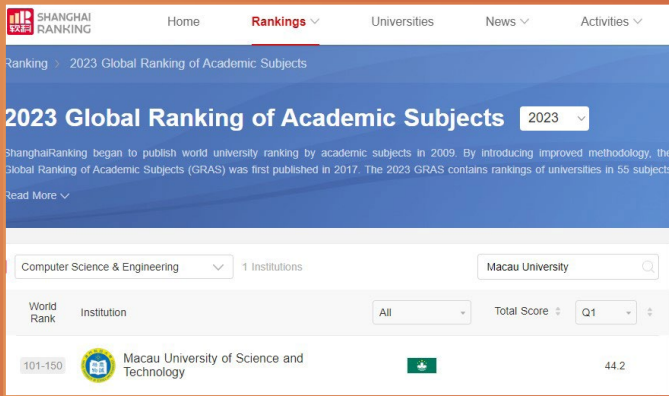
软科 SHANGHAI RANKING

Home Rankings Universities News Activities

Ranking > 2023 Global Ranking of Academic Subjects

2023 Global Ranking of Academic Subjects 2023

ShanghaiRanking began to publish world university ranking by academic subjects in 2009. By introducing improved methodology, the Global Ranking of Academic Subjects (GRAS) was first published in 2017. The 2023 GRAS contains rankings of universities in 55 subjects

Read More

Computer Science & Engineering 1 Institutions Macau University

| World Rank | Institution | All | Total Score | Q1 |
|---|---|---|---|---|
| 101-150 | Macau University of Science and Technology | | | 44.2 |